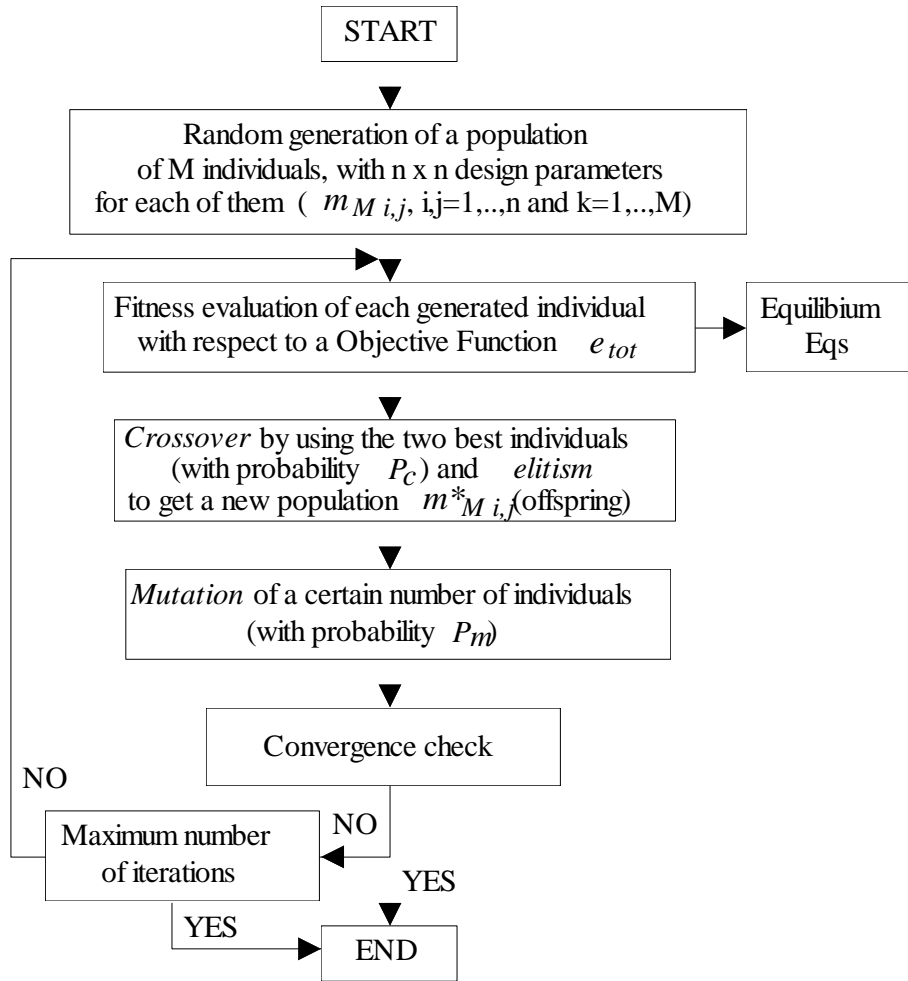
START

Random generation of a population of M individuals, with n x n design parameters for each of them ( $m_{M\,i,j}$, i,j=1,..,n and k=1,..,M)

Fitness evaluation of each generated individual with respect to a Objective Function $e_{tot}$

Equilibium Eqs

*Crossover* by using the two best individuals (with probability $P_c$) and *elitism* to get a new population $m^*_{M\,i,j}$(offspring)

*Mutation* of a certain number of individuals (with probability $P_m$)

Convergence check

NO

NO

Maximum number of iterations

YES

YES

END